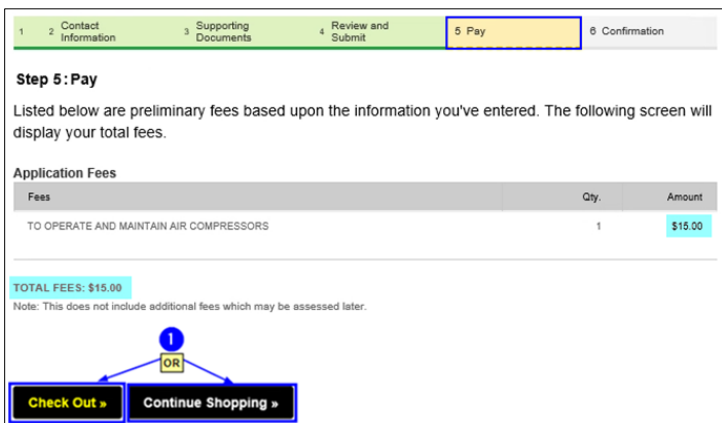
1 2 Contact Information 3 Supporting Documents 4 Review and Submit 5 Pay 6 Confirmation

Step 5: Pay

Listed below are preliminary fees based upon the information you've entered. The following screen will display your total fees.

Application Fees

| Fees | Qty. | Amount |
|---|---|---|
| TO OPERATE AND MAINTAIN AIR COMPRESSORS | 1 | $15.00 |

TOTAL FEES: $15.00

Note: This does not include additional fees which may be assessed later.

1

OR

Check Out »

Continue Shopping »